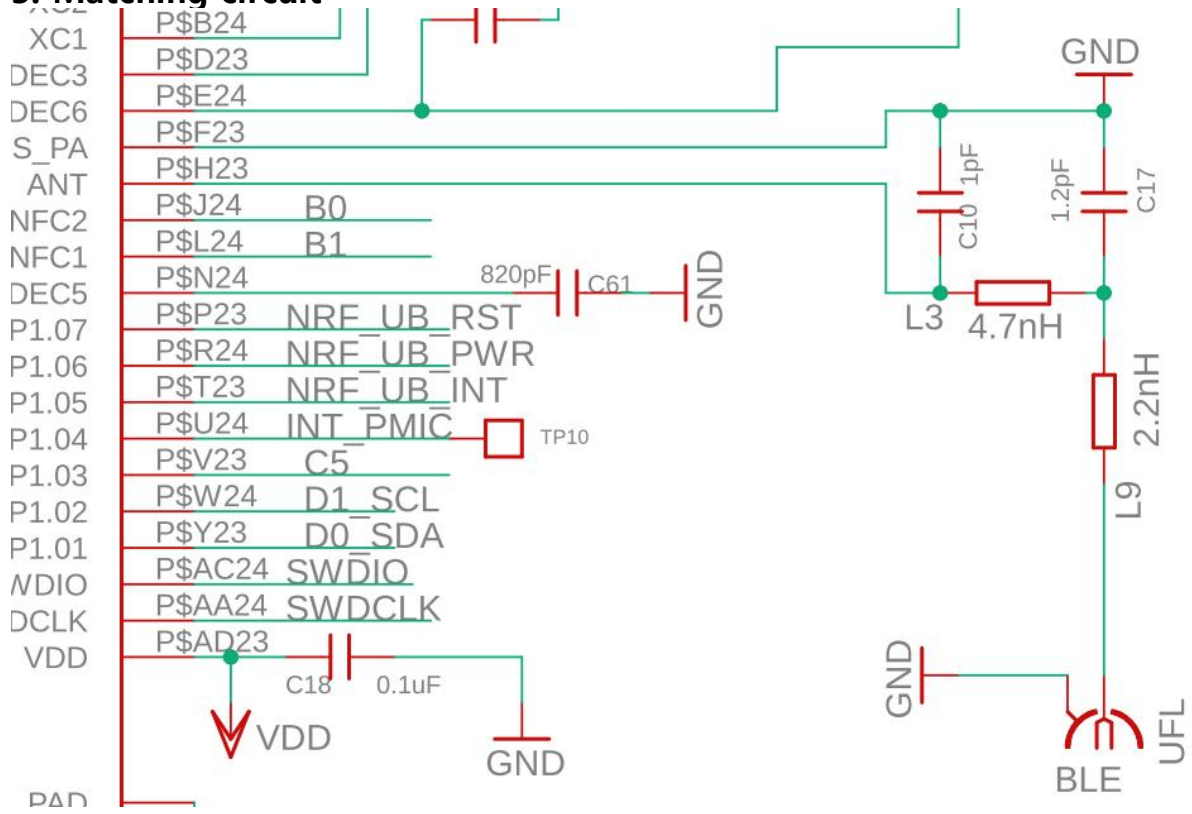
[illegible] Matching circuit

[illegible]
XC1
DEC3
DEC6
S_PA
ANT
NFC2
NFC1
DEC5
P1.07
P1.06
P1.05
P1.04
P1.03
P1.02
P1.01
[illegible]DIO
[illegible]DCLK
VDD
PAD

P$B24
P$D23
P$E24
P$F23
P$H23
P$J24 B0
P$L24 B1
P$N24
P$P23 NRF_UB_RST
P$R24 NRF_UB_PWR
P$T23 NRF_UB_INT
P$U24 INT_PMIC
P$V23 C5
P$W24 D1_SCL
P$Y23 D0_SDA
P$AC24 SWDIO
P$AA24 SWDCLK
P$AD23

820pF C61 GND
TP10
C18 0.1uF
VDD
GND

GND
1pF C10
1.2pF C17
L3 4.7nH
2.2nH L9
GND
BLE
UFL